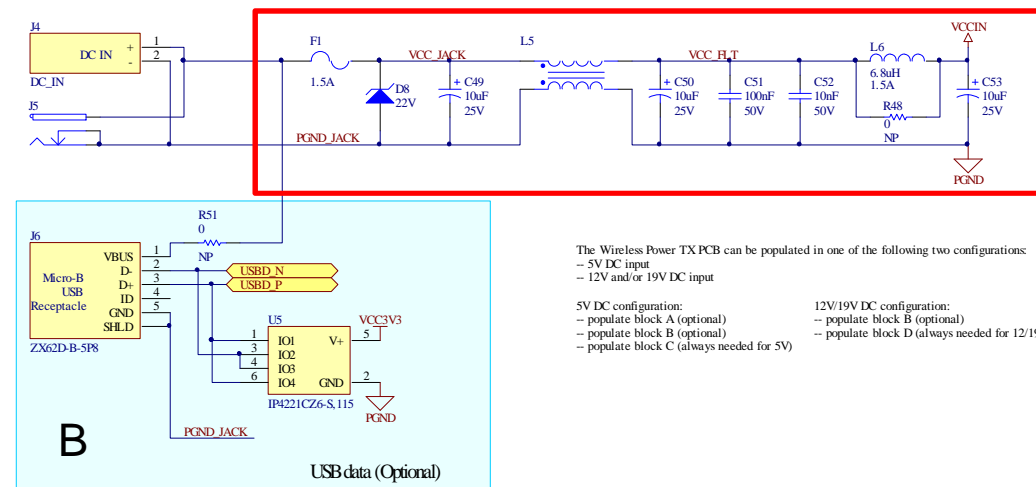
J4
DC IN
+
-
1
2
DC_IN
J5
F1
1.5A
VCC_JACK
D8
22V
+ C49
10uF
25V
L5
VCC_FLT
+ C50
10uF
25V
C51
100nF
50V
C52
10nF
50V
L6
6.8uH
1.5A
R48
0
NP
VCCIN
+ C53
10uF
25V
PGND_JACK
PGND

J6
Micro-B
USB
Receptacle
VBUS
D-
D+
ID
GND
SHLD
1
2
3
4
5
ZX62D-B-5P8
R51
0
NP
USBD_N
USBD_P
U5
1
3
4
6
IO1
IO2
IO3
IO4
V+
GND
5
2
VCC3V3
PGND
IP4221CZ6-S,115
B
PGND_JACK
USB data (Optional)

The Wireless Power TX PCB can be populated in one of the following two configurations:
-- 5V DC input
-- 12V and/or 19V DC input

5V DC configuration:
-- populate block A (optional)
-- populate block B (optional)
-- populate block C (always needed for 5V)

12V/19V DC configuration:
-- populate block B (optional)
-- populate block D (always needed for 12/19